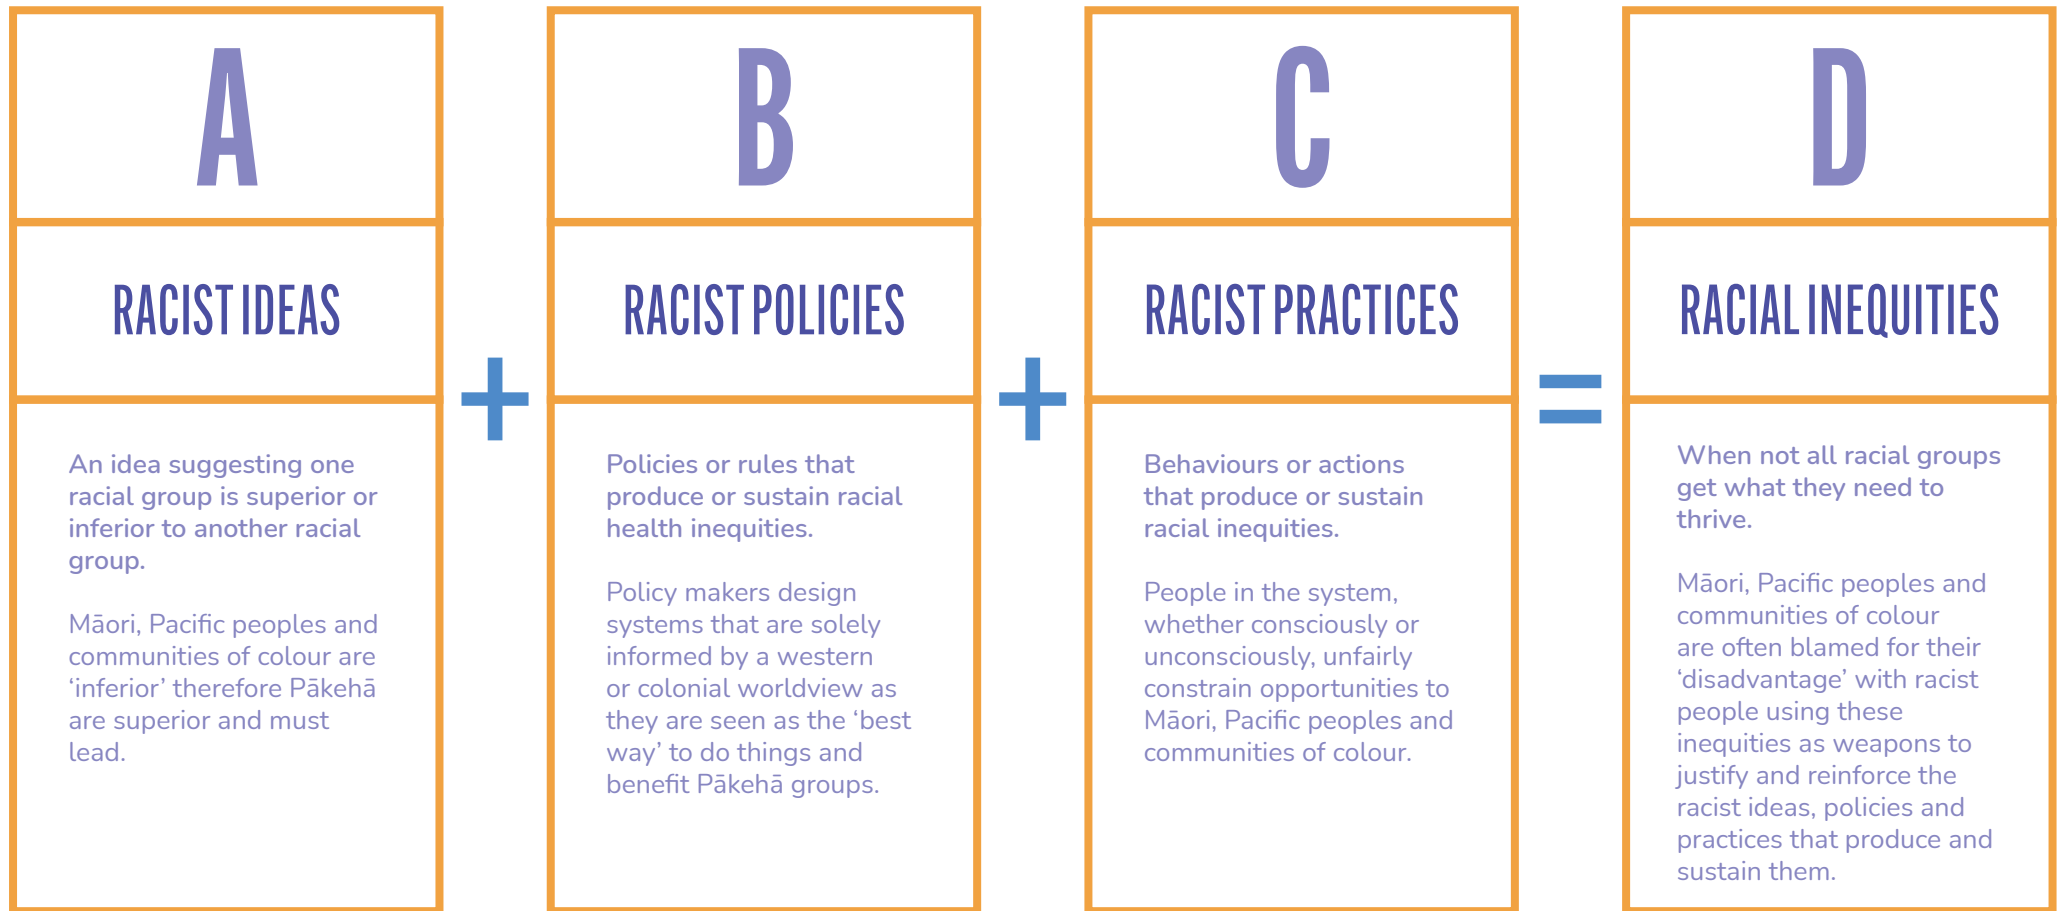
A

RACIST IDEAS

An idea suggesting one racial group is superior or inferior to another racial group.

Māori, Pacific peoples and communities of colour are ‘inferior’ therefore Pākehā are superior and must lead.

+

B

RACIST POLICIES

Policies or rules that produce or sustain racial health inequities.

Policy makers design systems that are solely informed by a western or colonial worldview as they are seen as the ‘best way’ to do things and benefit Pākehā groups.

+

C

RACIST PRACTICES

Behaviours or actions that produce or sustain racial inequities.

People in the system, whether consciously or unconsciously, unfairly constrain opportunities to Māori, Pacific peoples and communities of colour.

=

D

RACIAL INEQUITIES

When not all racial groups get what they need to thrive.

Māori, Pacific peoples and communities of colour are often blamed for their ‘disadvantage’ with racist people using these inequities as weapons to justify and reinforce the racist ideas, policies and practices that produce and sustain them.